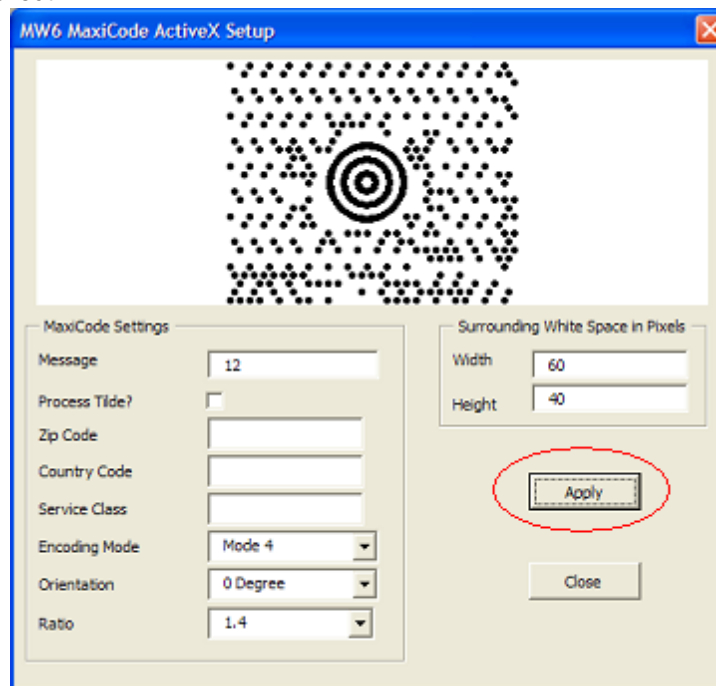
MW6 MaxiCode ActiveX Setup

MaxiCode Settings

Message 12

Process Tilde?

Zip Code

Country Code

Service Class

Encoding Mode Mode 4

Orientation 0 Degree

Ratio 1.4

Surrounding White Space in Pixels

Width 60

Height 40

Apply

Close